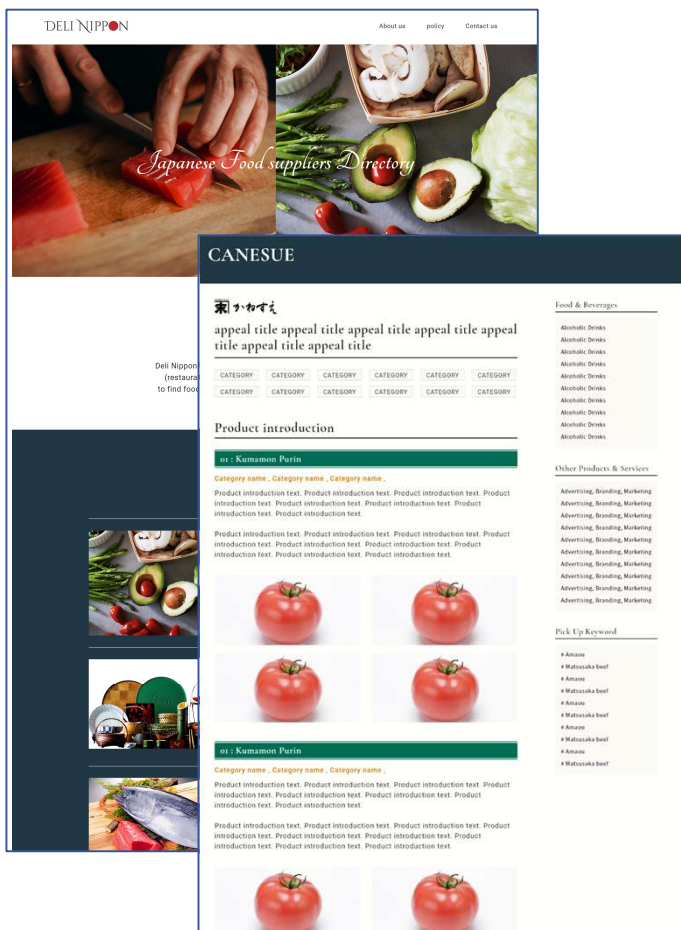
DELI NIPPON

About us
policy
Contact us

Japanese Food suppliers Directory

Deli Nippon
(restaura
to find foo

CANESUE

かねすえ

appeal title appeal title appeal title appeal title appeal title appeal title appeal title

| CATEGORY | CATEGORY | CATEGORY | CATEGORY | CATEGORY | CATEGORY |
|---|---|---|---|---|---|
| CATEGORY | CATEGORY | CATEGORY | CATEGORY | CATEGORY | CATEGORY |

Product introduction

01 : Kumamon Purin

Category name , Category name , Category name ,

Product introduction text. Product introduction text. Product introduction text. Product introduction text. Product introduction text. Product introduction text. Product introduction text. Product introduction text.

Product introduction text. Product introduction text. Product introduction text. Product introduction text. Product introduction text. Product introduction text. Product introduction text. Product introduction text. Product introduction text. Product introduction text.

01 : Kumamon Purin

Category name , Category name , Category name ,

Product introduction text. Product introduction text. Product introduction text. Product introduction text. Product introduction text. Product introduction text. Product introduction text. Product introduction text. Product introduction text.

Product introduction text. Product introduction text. Product introduction text. Product introduction text. Product introduction text. Product introduction text. Product introduction text. Product introduction text. Product introduction text. Product introduction text.

Food & Beverages

Alcoholic Drinks
Alcoholic Drinks
Alcoholic Drinks
Alcoholic Drinks
Alcoholic Drinks
Alcoholic Drinks
Alcoholic Drinks
Alcoholic Drinks
Alcoholic Drinks
Alcoholic Drinks

Other Products & Services

Advertising, Branding, Marketing
Advertising, Branding, Marketing
Advertising, Branding, Marketing
Advertising, Branding, Marketing
Advertising, Branding, Marketing
Advertising, Branding, Marketing
Advertising, Branding, Marketing
Advertising, Branding, Marketing
Advertising, Branding, Marketing
Advertising, Branding, Marketing

Pick Up Keyword

# Amaou
# Matsusaka beef
# Amaou
# Matsusaka beef
# Amaou
# Matsusaka beef
# Amaou
# Matsusaka beef
# Amaou
# Matsusaka beef